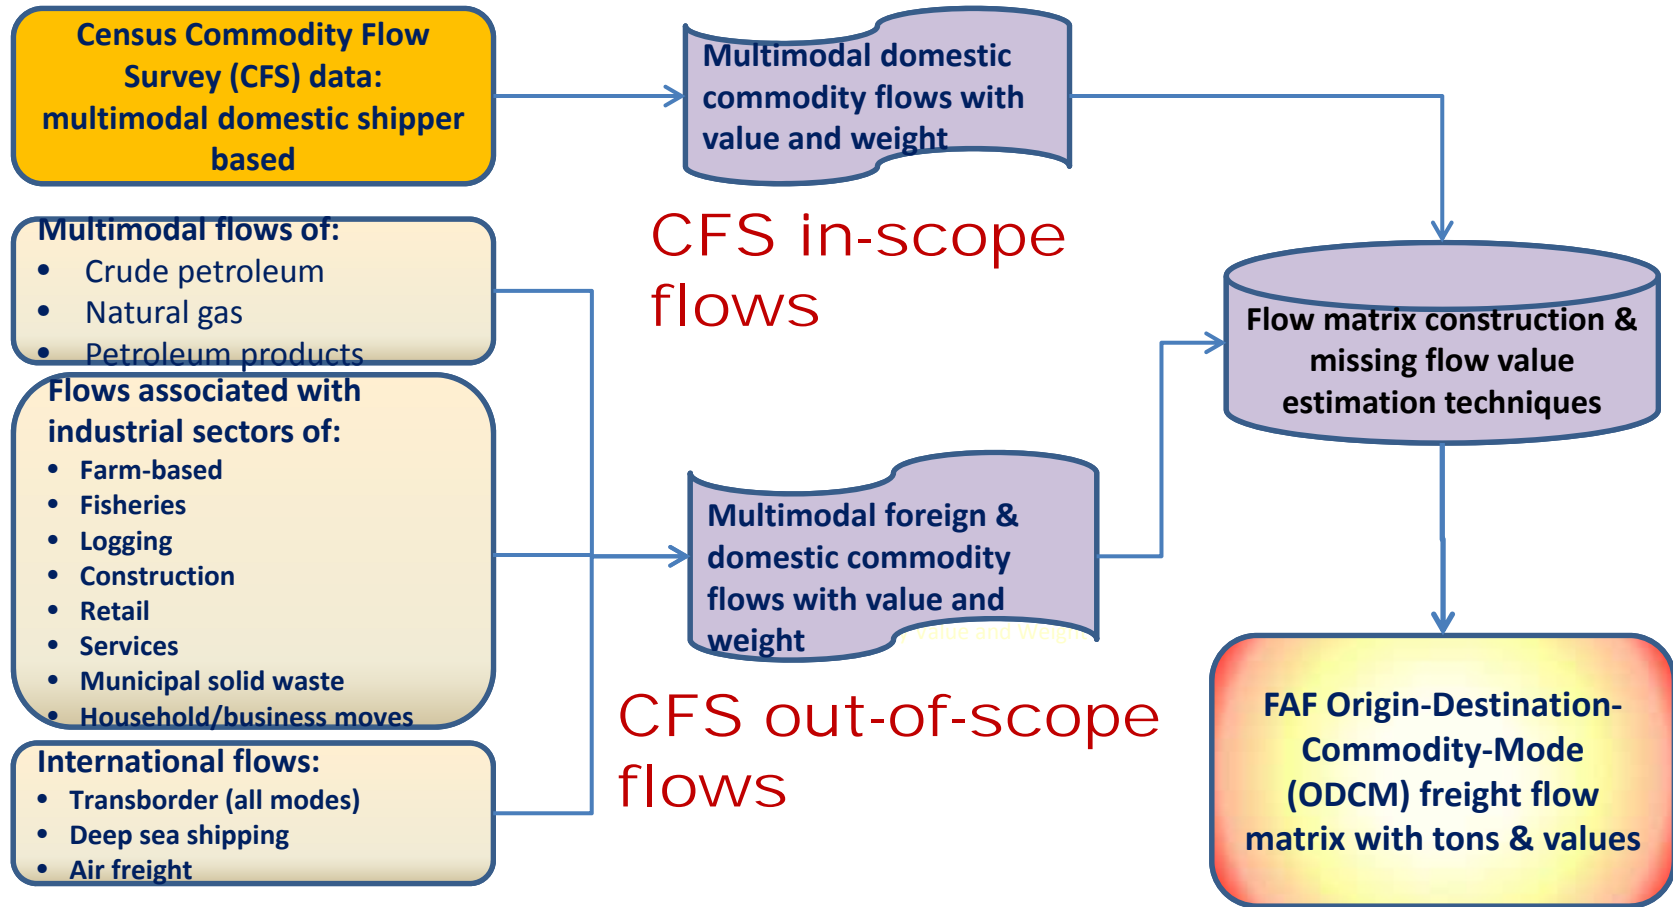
Census Commodity Flow Survey (CFS) data: multimodal domestic shipper based

Multimodal domestic commodity flows with value and weight

CFS in-scope flows

Flow matrix construction & missing flow value estimation techniques

Multimodal flows of:
- Crude petroleum
- Natural gas
- Petroleum products

Flows associated with industrial sectors of:
- Farm-based
- Fisheries
- Logging
- Construction
- Retail
- Services
- Municipal solid waste
- Household/business moves

Multimodal foreign & domestic commodity flows with value and weight

CFS out-of-scope flows

International flows:
- Transborder (all modes)
- Deep sea shipping
- Air freight

FAF Origin-Destination-Commodity-Mode (ODCM) freight flow matrix with tons & values